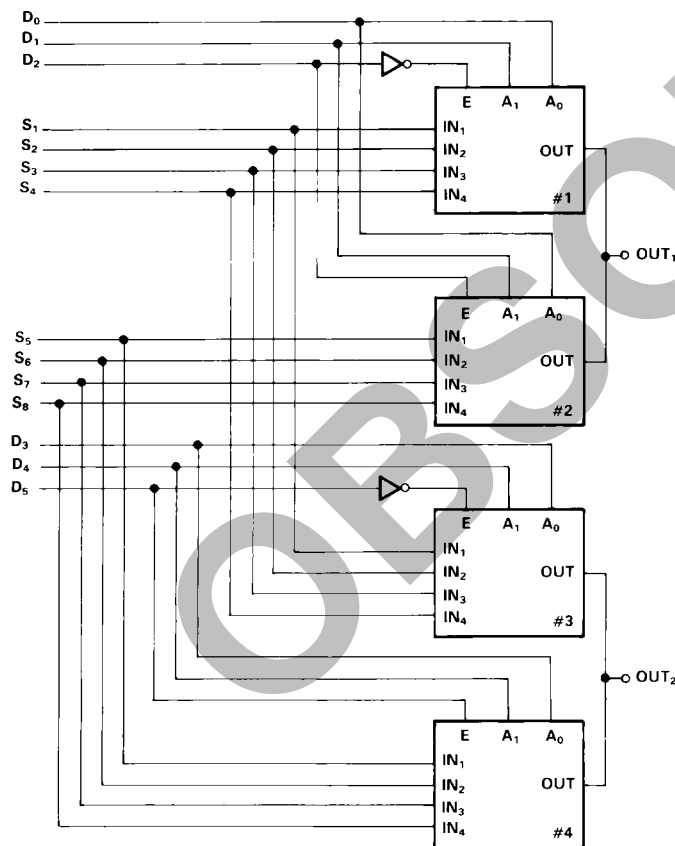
$D_0$
$D_1$
$D_2$
$S_1$
$S_2$
$S_3$
$S_4$
E $A_1$ $A_0$
$IN_1$
$IN_2$ OUT
$IN_3$
$IN_4$ #1
$OUT_1$
E $A_1$ $A_0$
$S_5$ $IN_1$
$S_6$ $IN_2$ OUT
$S_7$ $IN_3$
$S_8$ $IN_4$ #2
$D_3$
$D_4$
$D_5$
E $A_1$ $A_0$
$IN_1$
$IN_2$ OUT
$IN_3$
$IN_4$ #3
$OUT_2$
E $A_1$ $A_0$
$IN_1$
$IN_2$ OUT
$IN_3$
$IN_4$ #4
OBSO